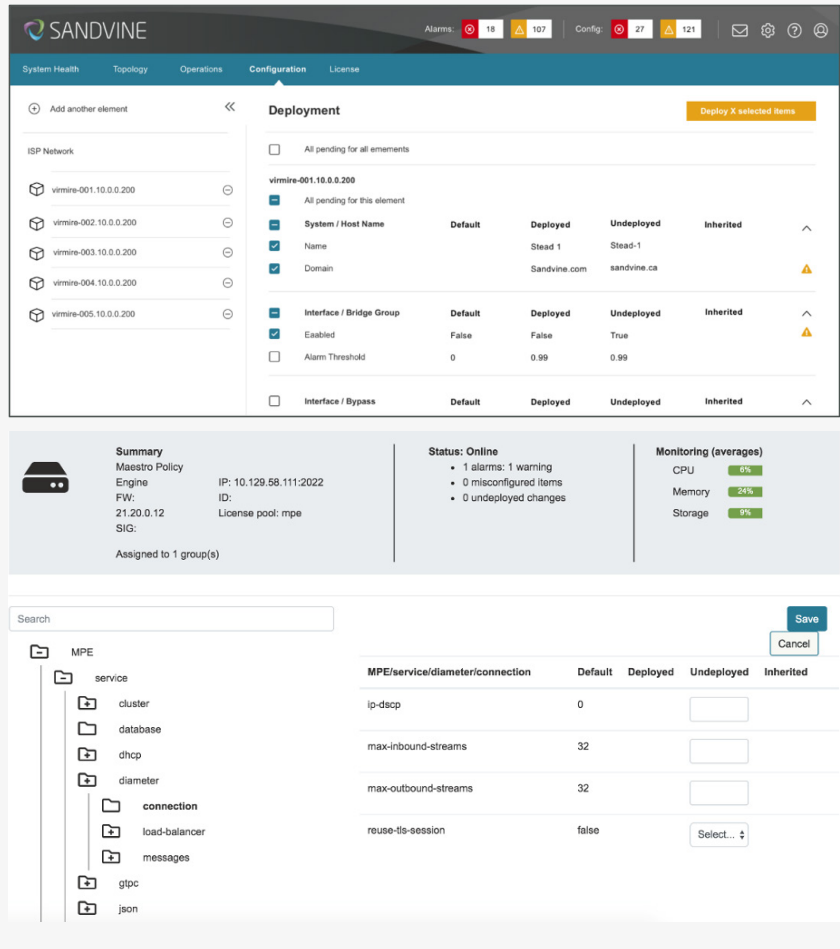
SANDVINE

Alarms: 18 107 Config: 27 121

System Health Topology Operations Configuration License

Add another element

ISP Network

virmire-001.10.0.0.200
virmire-002.10.0.0.200
virmire-003.10.0.0.200
virmire-004.10.0.0.200
virmire-005.10.0.0.200

Deployment

Deploy X selected items

All pending for all emements

virmire-001.10.0.0.200

All pending for this element

| System / Host Name | Default | Deployed | Undeployed | Inherited |
|---|---|---|---|---|
| Name | | Stead 1 | Stead-1 | |
| Domain | | Sandvine.com | sandvine.ca | |

| Interface / Bridge Group | Default | Deployed | Undeployed | Inherited |
|---|---|---|---|---|
| Eabbled | False | False | True | |
| Alarm Threshold | 0 | 0.99 | 0.99 | |

| Interface / Bypass | Default | Deployed | Undeployed | Inherited |
|---|---|---|---|---|

Summary
Maestro Policy
Engine IP: 10.129.58.111:2022
FW: ID:
21.20.0.12 License pool: mpe
SIG:

Assigned to 1 group(s)

Status: Online
• 1 alarms: 1 warning
• 0 misconfigured items
• 0 undeployed changes

Monitoring (averages)
CPU 6%
Memory 24%
Storage 9%

Search

Save
Cancel

MPE
service
cluster
database
dhcp
diameter
connection
load-balancer
messages
gtpc
json

| MPE/service/diameter/connection | Default | Deployed | Undeployed | Inherited |
|---|---|---|---|---|
| ip-dscp | 0 | | | |
| max-inbound-streams | 32 | | | |
| max-outbound-streams | 32 | | | |
| reuse-tls-session | false | | Select... | |